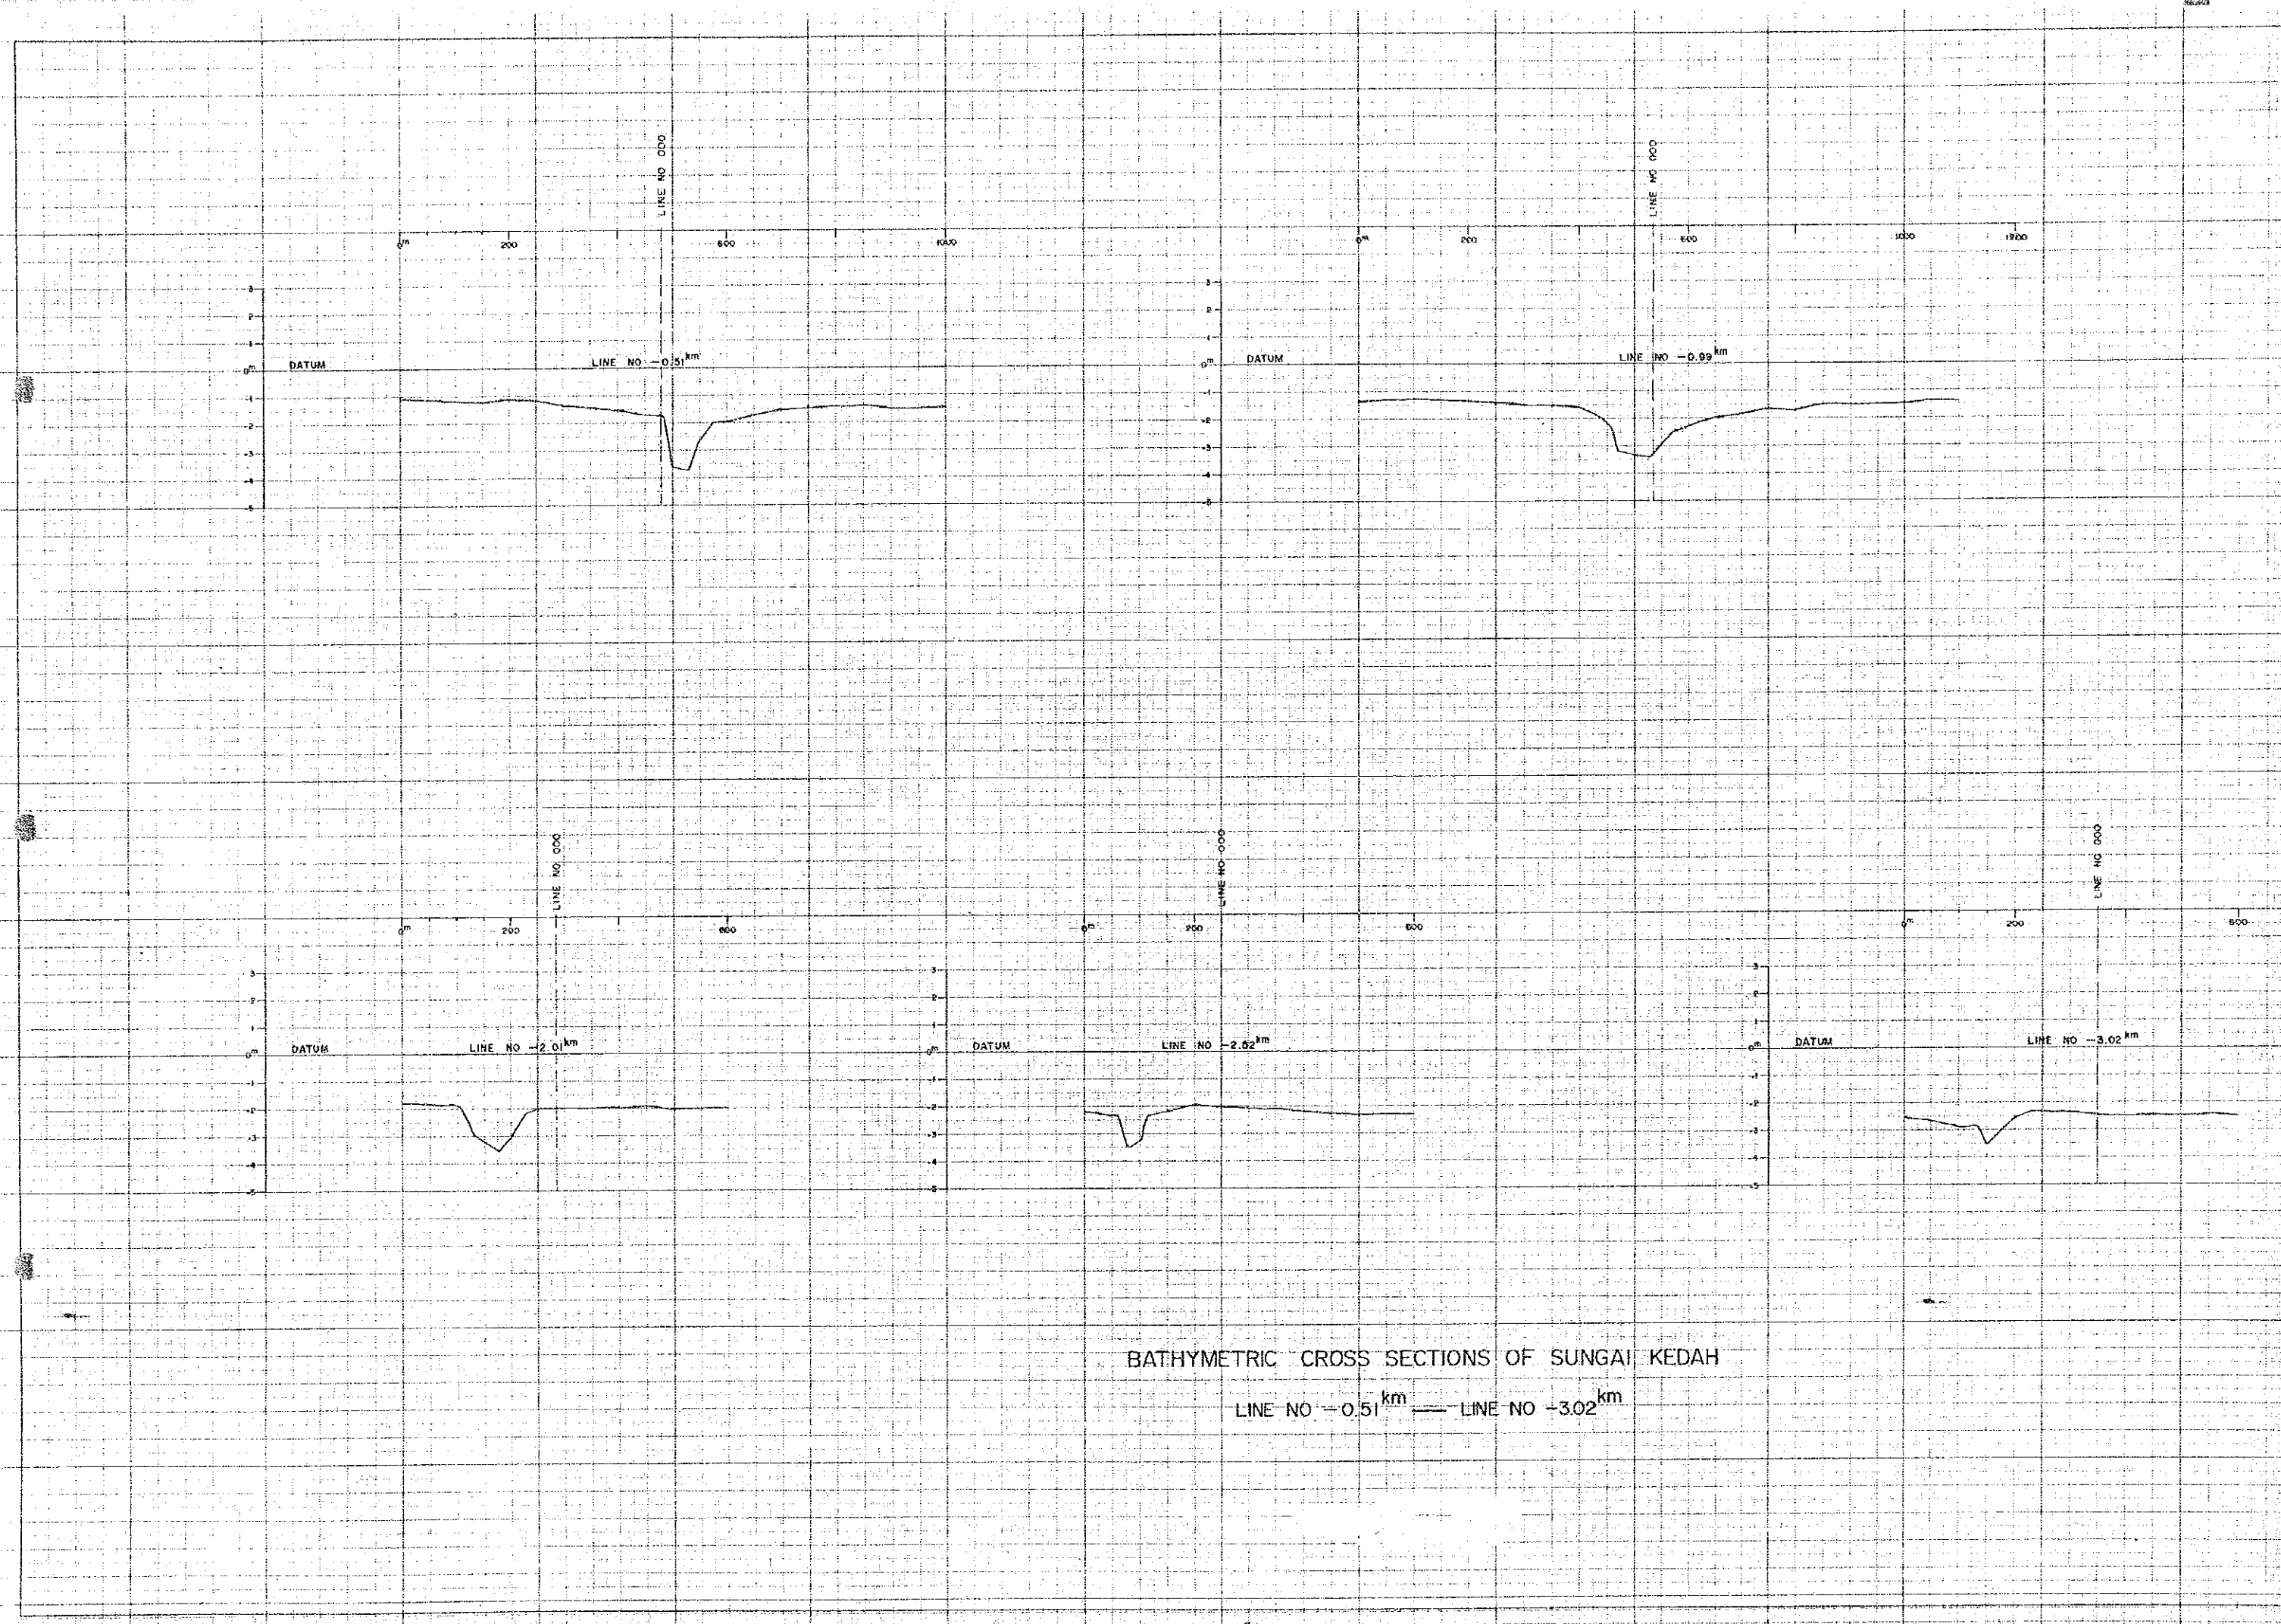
LINE NO 000

$0^m$ 200 600 1000

3
2
1
$0^m$ DATUM LINE NO $-0.51^{km}$
-1
-2
-3
-4
-5

LINE NO 000

$0^m$ 200 600 1000 1200

3
2
1
$0^m$ DATUM LINE NO $-0.99^{km}$
-1
-2
-3
-4
-5

LINE NO 000

$0^m$ 200 600

3
2
1
$0^m$ DATUM LINE NO $-2.01^{km}$
-1
-2
-3
-4
-5

LINE NO 000

$0^m$ 200 600

3
2
1
$0^m$ DATUM LINE NO $-2.62^{km}$
-1
-2
-3
-4
-5

LINE NO 000

$0^m$ 200 600

3
2
1
$0^m$ DATUM LINE NO $-3.02^{km}$
-1
-2
-3
-4
-5

BATHYMETRIC CROSS SECTIONS OF SUNGAI KEDAH

LINE NO $-0.51^{km}$ —— LINE NO $-3.02^{km}$